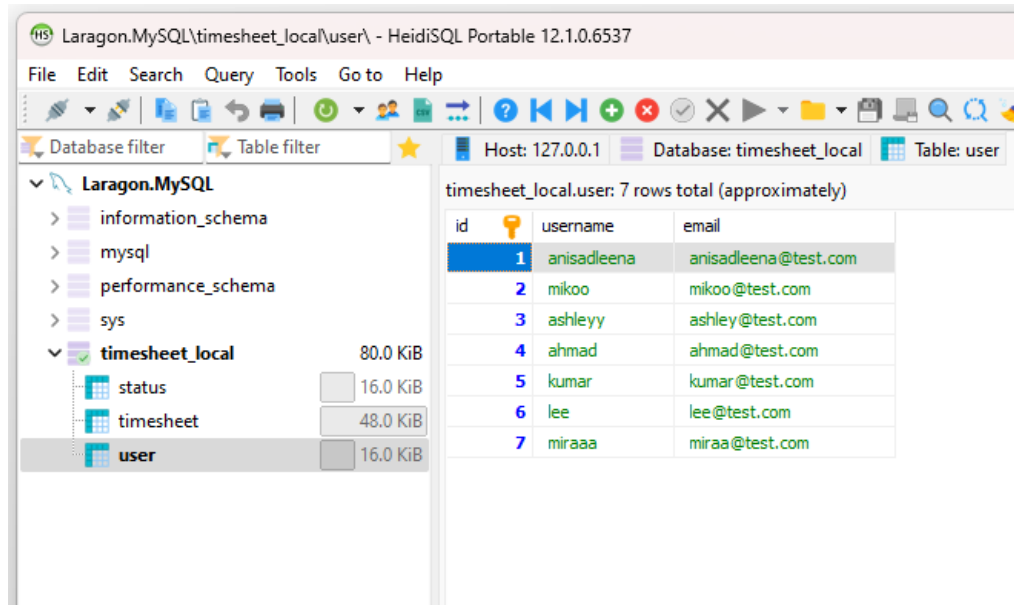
Laragon.MySQL\timesheet_local\user\ - HeidiSQL Portable 12.1.0.6537

File Edit Search Query Tools Go to Help

Database filter
Table filter

Host: 127.0.0.1
Database: timesheet_local
Table: user

Laragon.MySQL
information_schema
mysql
performance_schema
sys
timesheet_local 80.0 KiB
status 16.0 KiB
timesheet 48.0 KiB
user 16.0 KiB

timesheet_local.user: 7 rows total (approximately)

| id | username | email |
|---|---|---|
| 1 | anisadleena | anisadleena@test.com |
| 2 | mikoo | mikoo@test.com |
| 3 | ashleyy | ashley@test.com |
| 4 | ahmad | ahmad@test.com |
| 5 | kumar | kumar@test.com |
| 6 | lee | lee@test.com |
| 7 | miraaa | miraa@test.com |